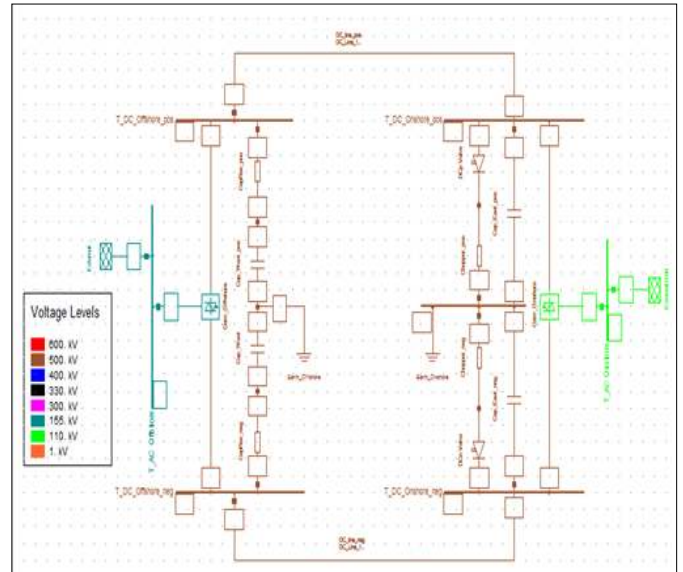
DC_line_pos
DC_Line_1

T_DC_Offshore_pos
T_DC_Onshore_pos

External
Conv_Offshore
Conv_Onshore
Earth_Offshore
Earth_Onshore
Chopper_pos
Chopper_neg
Cap_Ward_pos
Cap_Ward_neg
Cap_Wave_pos
Cap_Wave
DiCo_Valve
T_AC_Offshore
T_AC_Onshore

Voltage Levels
600. kV
500. kV
400. kV
330. kV
300. kV
155. kV
110. kV
1. kV

T_DC_Offshore_neg
T_DC_Onshore_neg

DC_line_neg
DC_Line_1